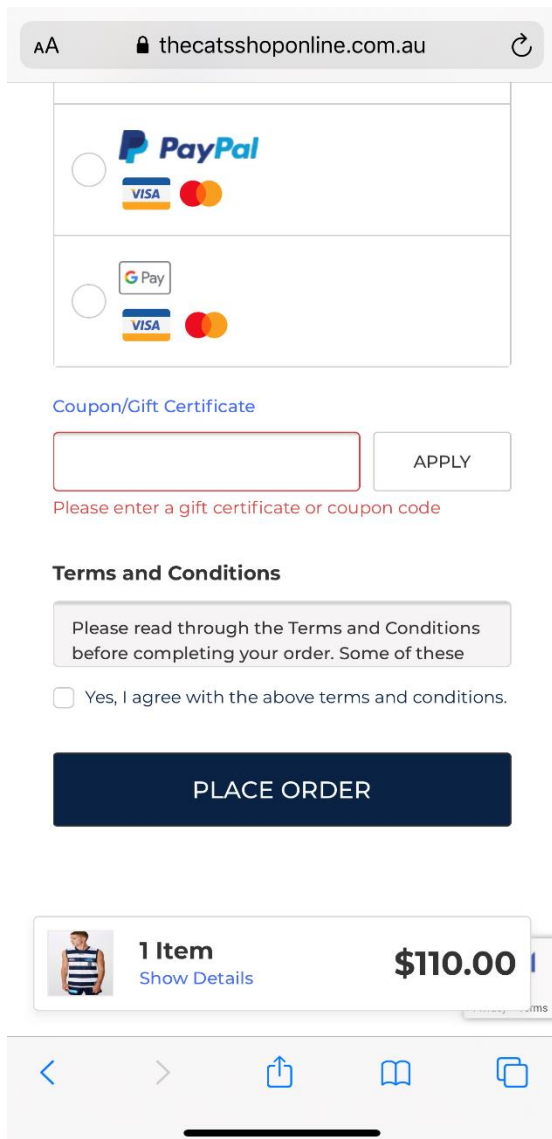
AA thecatsshoponline.com.au

PayPal

VISA

G Pay

VISA

Coupon/Gift Certificate

APPLY

Please enter a gift certificate or coupon code

Terms and Conditions

Please read through the Terms and Conditions before completing your order. Some of these

Yes, I agree with the above terms and conditions.

PLACE ORDER

1 Item

Show Details

$110.00

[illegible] Terms